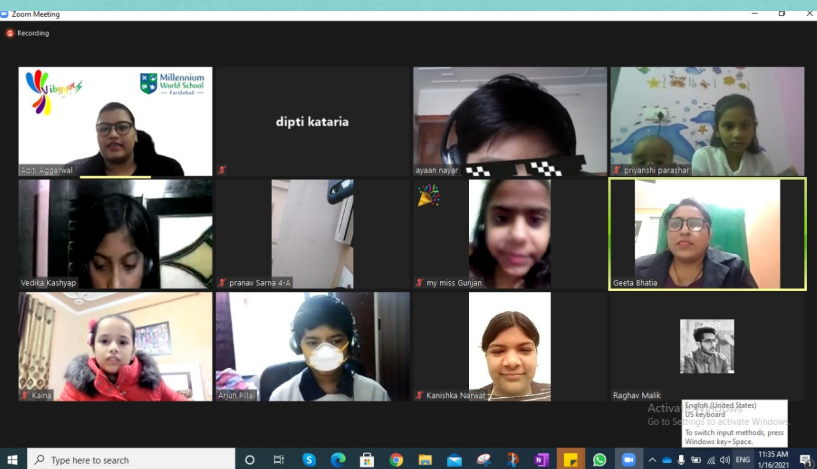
Zoom Meeting

Recording

Vibgyor

Millennium World School Faridabad

Aditi Aggarwal

dipti kataria

ayaan nayar

priyanshi parashar

Vedika Kashyap

pranav Sarna 4-A

my miss Gunjan

Geeta Bhatia

Kaina

Arjun Pillai

Kanishka Narwat

Raghav Malik

Activate Windows
Go to Settings to activate Windows.

English (United States)
US keyboard
To switch input methods, press Windows key+Space.

Type here to search

ENG

11:35 AM
1/16/2021